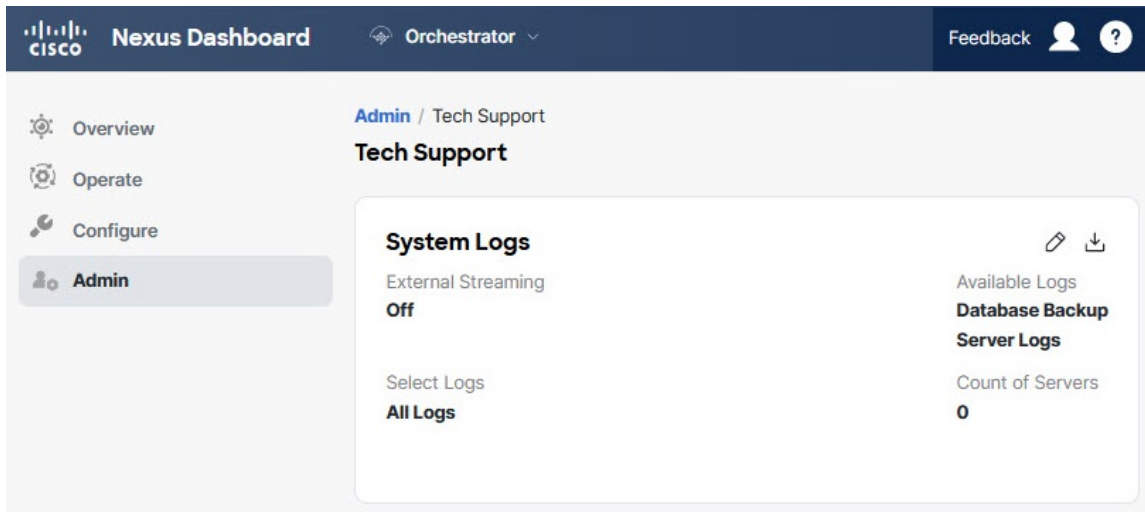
cisco Nexus Dashboard

Orchestrator

Feedback

?

Overview

Operate

Configure

Admin

Admin / Tech Support

Tech Support

System Logs

External Streaming
Off

Available Logs
Database Backup
Server Logs

Select Logs
All Logs

Count of Servers
0